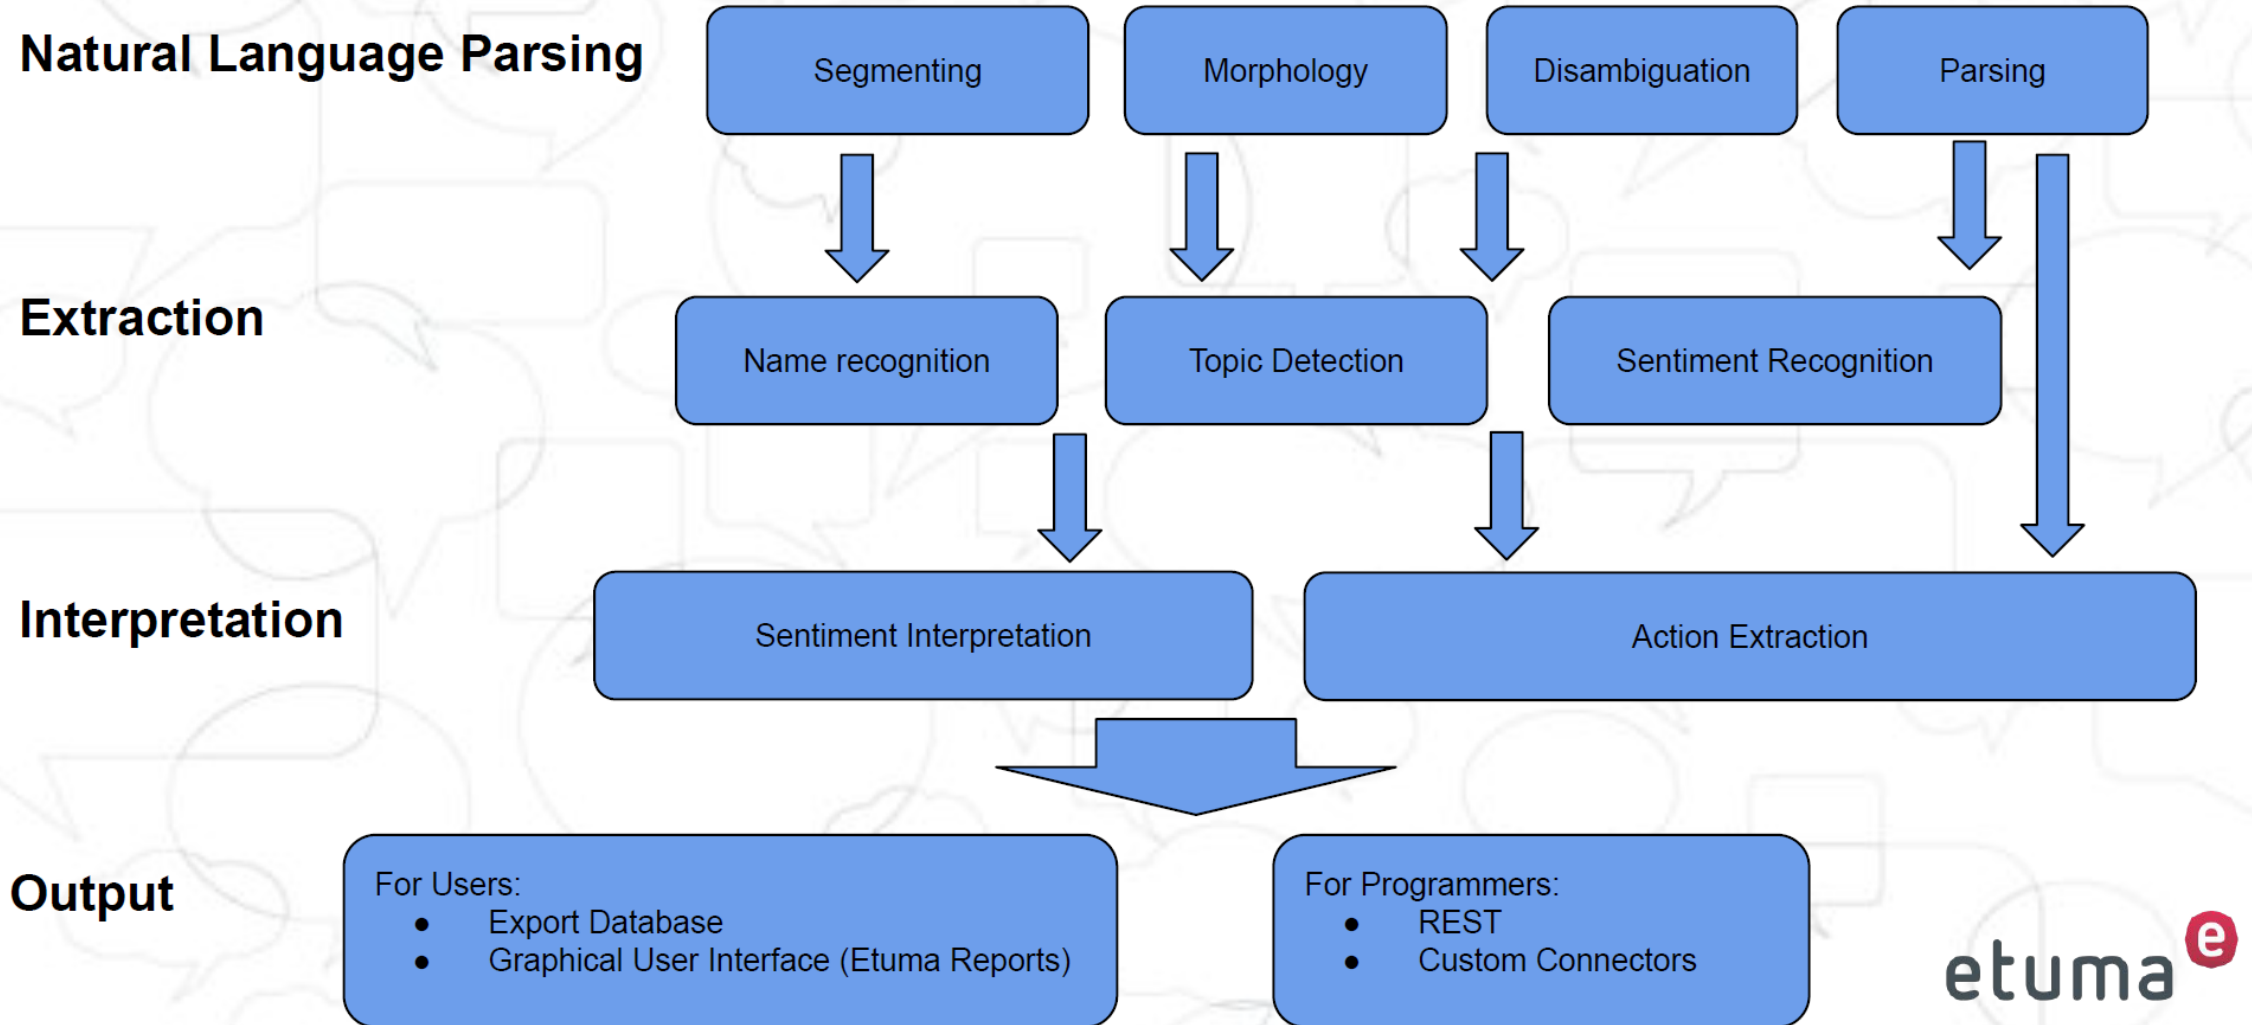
Natural Language Parsing

Segmenting

Morphology

Disambiguation

Parsing

Extraction

Name recognition

Topic Detection

Sentiment Recognition

Interpretation

Sentiment Interpretation

Action Extraction

Output

For Users:
- Export Database
- Graphical User Interface (Etuma Reports)

For Programmers:
- REST
- Custom Connectors

etuma e